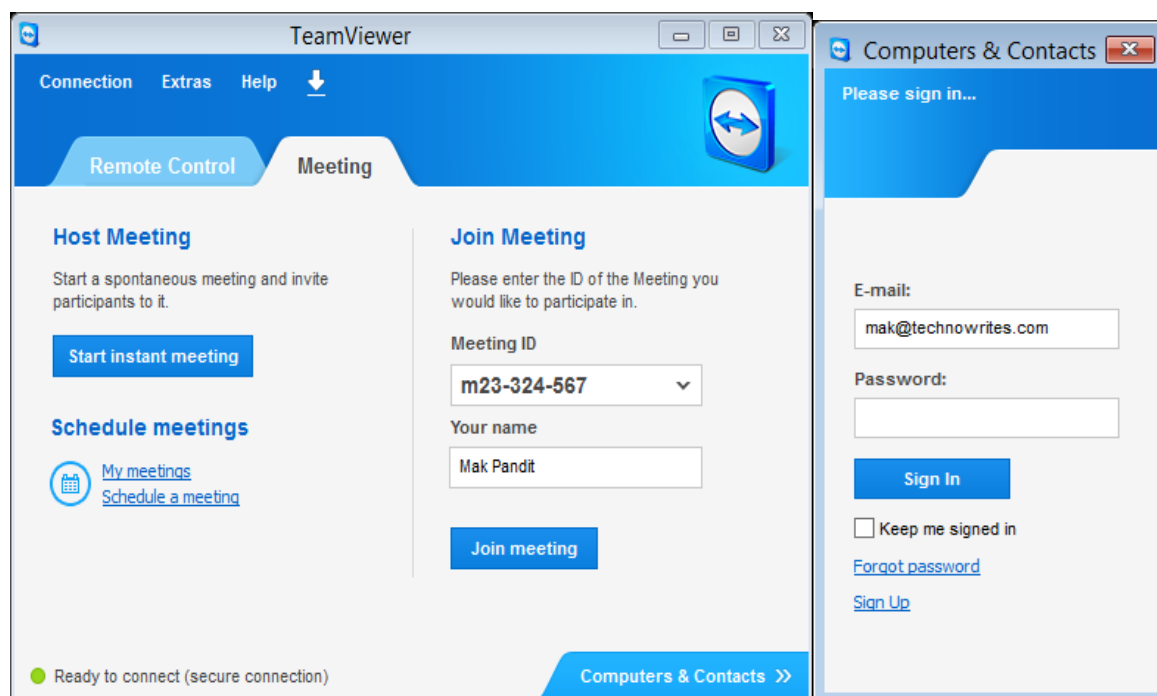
TeamViewer

Connection Extras Help

Remote Control Meeting

Host Meeting

Start a spontaneous meeting and invite participants to it.

Start instant meeting

Schedule meetings

My meetings
Schedule a meeting

Join Meeting

Please enter the ID of the Meeting you would like to participate in.

Meeting ID

m23-324-567

Your name

Mak Pandit

Join meeting

Ready to connect (secure connection)

Computers & Contacts »

Computers & Contacts

Please sign in...

E-mail:

mak@technowrites.com

Password:

Sign In

Keep me signed in

Forgot password

Sign Up